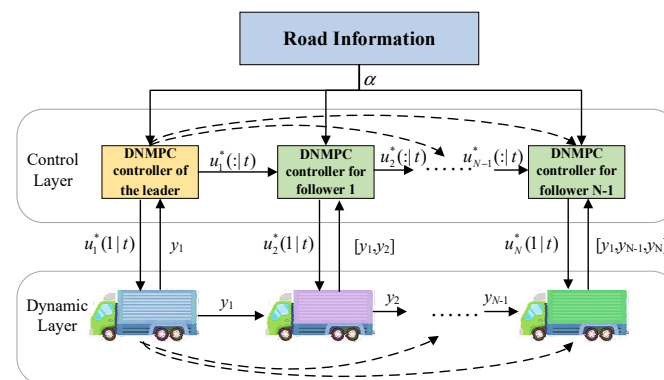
Road Information

$\alpha$

Control Layer

DNMPC controller of the leader

$u_1^*(:|t)$

DNMPC controller for follower 1

$u_2^*(:|t)$

$u_{N-1}^*(:|t)$

DNMPC controller for follower N-1

$u_1^*(1|t)$

$y_1$

$u_2^*(1|t)$

$[y_1, y_2]$

$u_N^*(1|t)$

$[y_1, y_{N-1}, y_N]$

Dynamic Layer

$y_1$

$y_2$

$y_{N-1}$